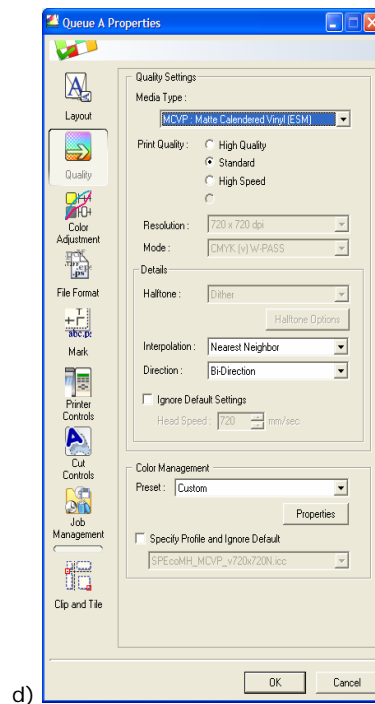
Queue A Properties

Layout
Quality
Color Adjustment
File Format
abc.px
Mark
Printer Controls
Cut Controls
Job Management
Clip and Tile

Quality Settings
Media Type :
MCVP : Matte Calendered Vinyl (ESM)
Print Quality :
High Quality
Standard
High Speed
Resolution : 720 x 720 dpi
Mode : CMYK (v) W-PASS

Details
Halftone : Dither
Halftone Options
Interpolation : Nearest Neighbor
Direction : Bi-Direction
Ignore Default Settings
Head Speed : 720 mm/sec

Color Management
Preset : Custom
Properties
Specify Profile and Ignore Default
SPEcoMH_MCVP_v720x720N.icc

d)
OK
Cancel